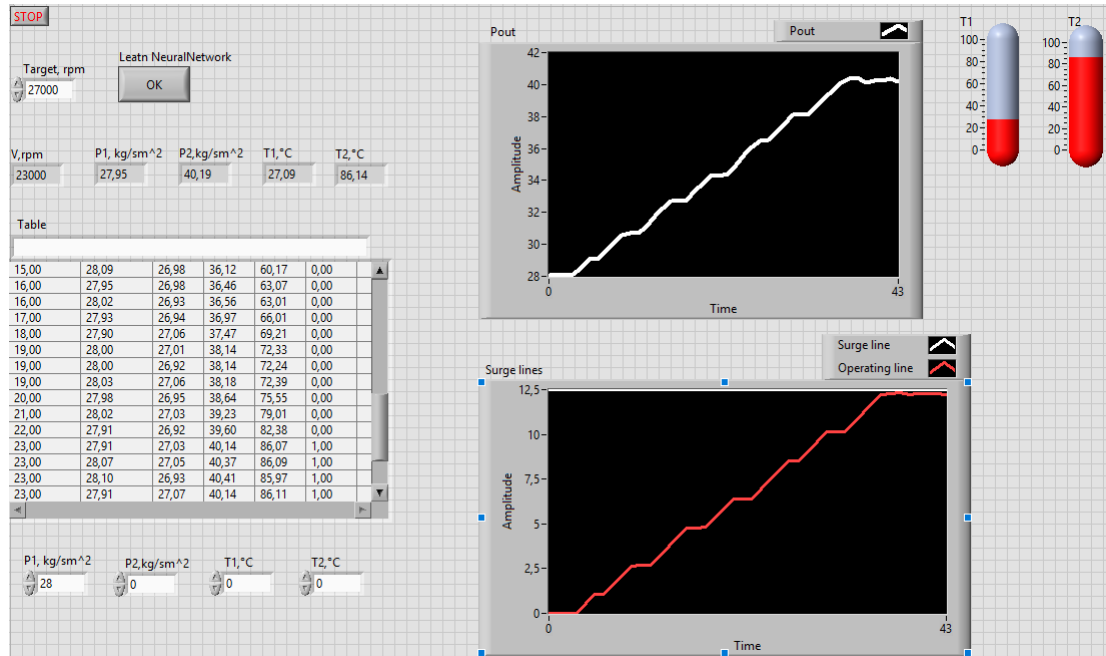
STOP

Leatn NeuralNetwork

Target, rpm
27000

OK

V,rpm
23000

P1, kg/sm^2
27,95

P2,kg/sm^2
40,19

T1,°C
27,09

T2,°C
86,14

Table

| 15,00 | 28,09 | 26,98 | 36,12 | 60,17 | 0,00 |
|---|---|---|---|---|---|
| 16,00 | 27,95 | 26,98 | 36,46 | 63,07 | 0,00 |
| 16,00 | 28,02 | 26,93 | 36,56 | 63,01 | 0,00 |
| 17,00 | 27,93 | 26,94 | 36,97 | 66,01 | 0,00 |
| 18,00 | 27,90 | 27,06 | 37,47 | 69,21 | 0,00 |
| 19,00 | 28,00 | 27,01 | 38,14 | 72,33 | 0,00 |
| 19,00 | 28,00 | 26,92 | 38,14 | 72,24 | 0,00 |
| 19,00 | 28,03 | 27,06 | 38,18 | 72,39 | 0,00 |
| 20,00 | 27,98 | 26,95 | 38,64 | 75,55 | 0,00 |
| 21,00 | 28,02 | 27,03 | 39,23 | 79,01 | 0,00 |
| 22,00 | 27,91 | 26,92 | 39,60 | 82,38 | 0,00 |
| 23,00 | 27,91 | 27,03 | 40,14 | 86,07 | 1,00 |
| 23,00 | 28,07 | 27,05 | 40,37 | 86,09 | 1,00 |
| 23,00 | 28,10 | 26,93 | 40,41 | 85,97 | 1,00 |
| 23,00 | 27,91 | 27,07 | 40,14 | 86,11 | 1,00 |

P1, kg/sm^2
28

P2,kg/sm^2
0

T1,°C
0

T2,°C
0

Pout

Pout

42
40
38
36
34
32
30
28

Amplitude

0
43
Time

T1
100
80
60
40
20
0

T2
100
80
60
40
20
0

Surge lines

Surge line
Operating line

12,5
10
7,5
5
2,5
0

Amplitude

0
43
Time